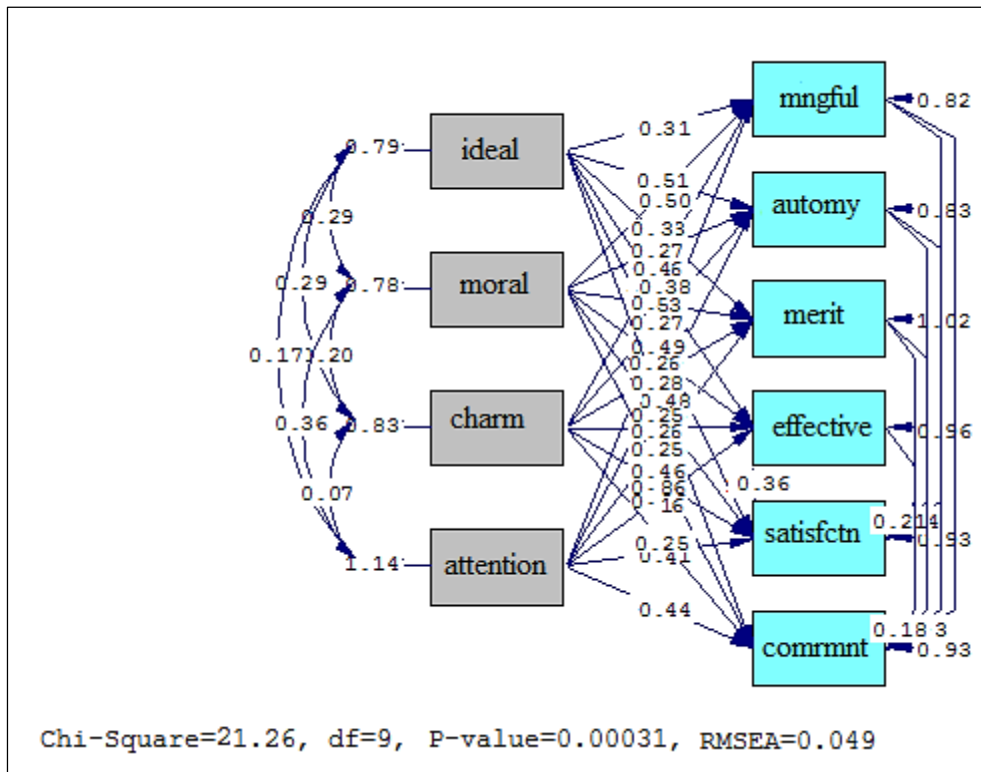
0.79
ideal
0.29
0.29
0.78
moral
0.17
0.20
0.36
0.83
charm
0.07
1.14
attention
0.31
0.51
0.50
0.33
0.27
0.46
0.38
0.53
0.27
0.49
0.26
0.28
0.48
0.25
0.26
0.25
0.46
0.86
0.16
0.25
0.41
0.44
0.36
mngful
0.82
automy
0.83
merit
1.02
effective
0.96
satisfctn
0.21
0.93
comrmnt
0.18
0.93
Chi-Square=21.26, df=9, P-value=0.00031, RMSEA=0.049